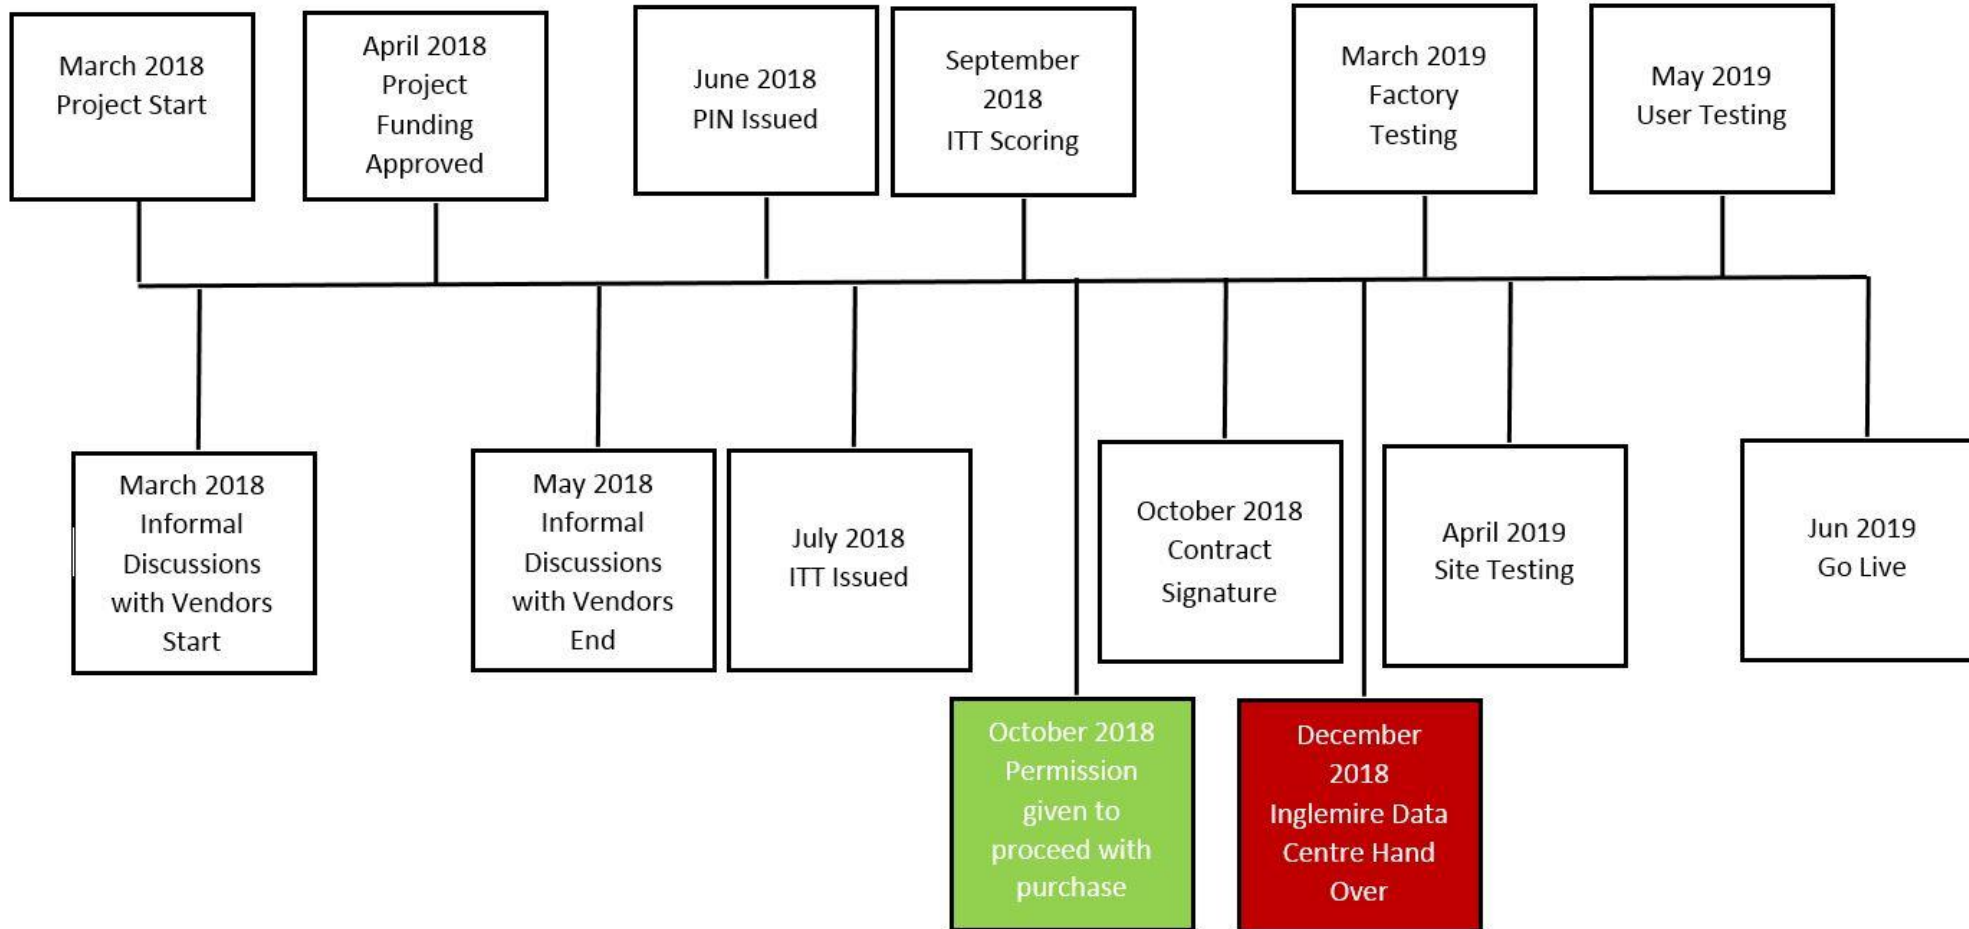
March 2018
Project Start

April 2018
Project
Funding
Approved

June 2018
PIN Issued

September
2018
ITT Scoring

March 2019
Factory
Testing

May 2019
User Testing

March 2018
Informal
Discussions
with Vendors
Start

May 2018
Informal
Discussions
with Vendors
End

July 2018
ITT Issued

October 2018
Contract
Signature

April 2019
Site Testing

Jun 2019
Go Live

October 2018
Permission
given to
proceed with
purchase

December
2018
Inglemire Data
Centre Hand
Over